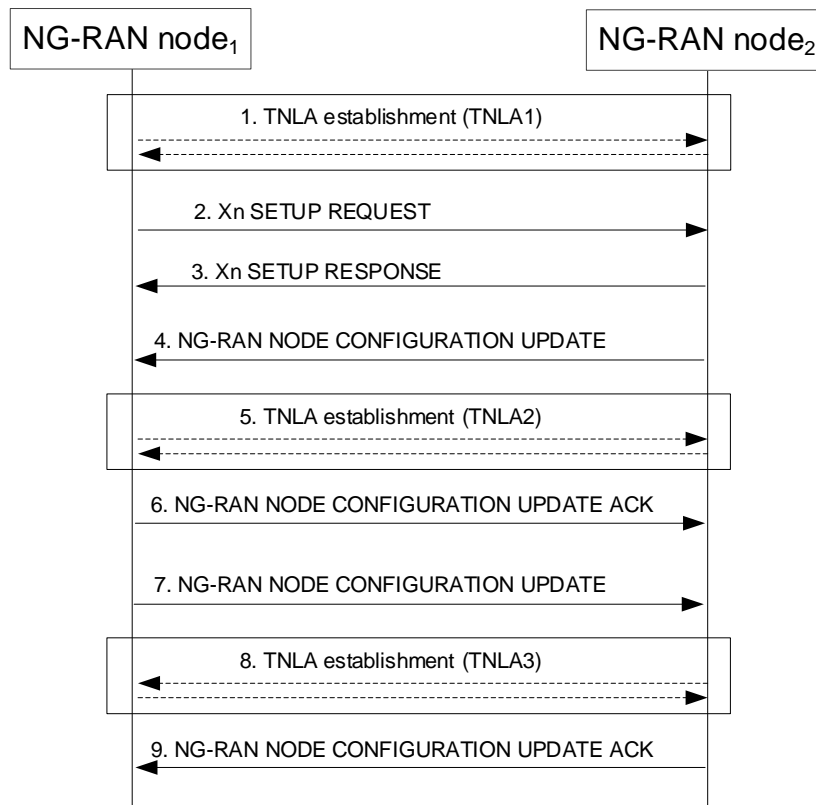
NG-RAN node$_1$

NG-RAN node$_2$

1. TNLA establishment (TNLA1)

2. Xn SETUP REQUEST

3. Xn SETUP RESPONSE

4. NG-RAN NODE CONFIGURATION UPDATE

5. TNLA establishment (TNLA2)

6. NG-RAN NODE CONFIGURATION UPDATE ACK

7. NG-RAN NODE CONFIGURATION UPDATE

8. TNLA establishment (TNLA3)

9. NG-RAN NODE CONFIGURATION UPDATE ACK